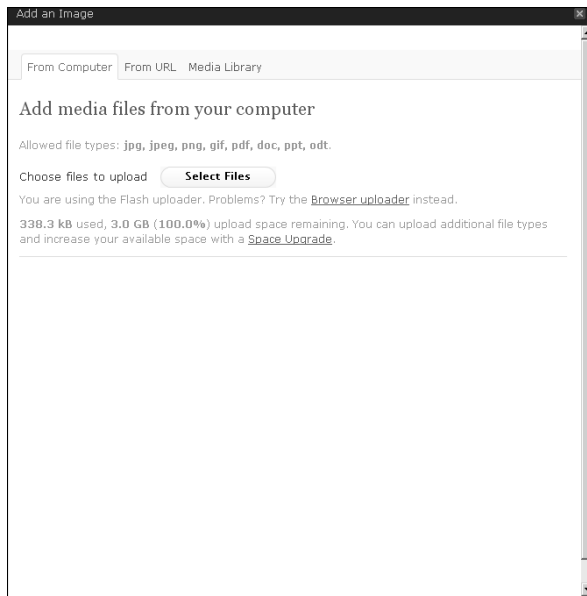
Add an Image

From Computer From URL Media Library

Add media files from your computer

Allowed file types: jpg, jpeg, png, gif, pdf, doc, ppt, odt.

Choose files to upload Select Files

You are using the Flash uploader. Problems? Try the Browser uploader instead.

338.3 kB used, 3.0 GB (100.0%) upload space remaining. You can upload additional file types and increase your available space with a Space Upgrade.